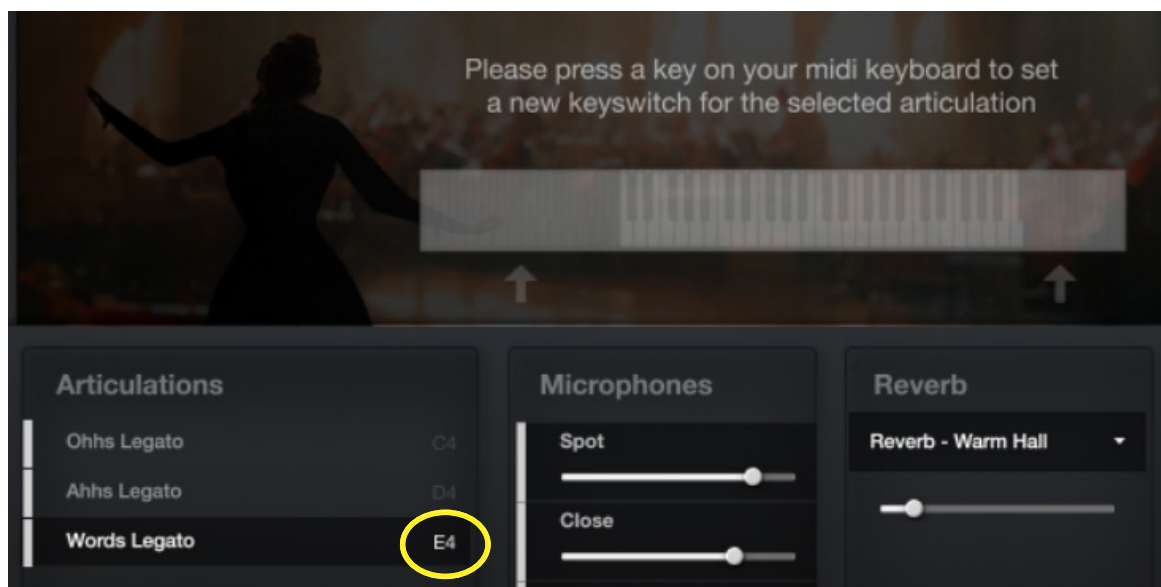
Please press a key on your midi keyboard to set a new keyswitch for the selected articulation

Articulations

Ohhs Legato C4

Ahhs Legato D4

Words Legato E4

Microphones

Spot

Close

Reverb

Reverb - Warm Hall